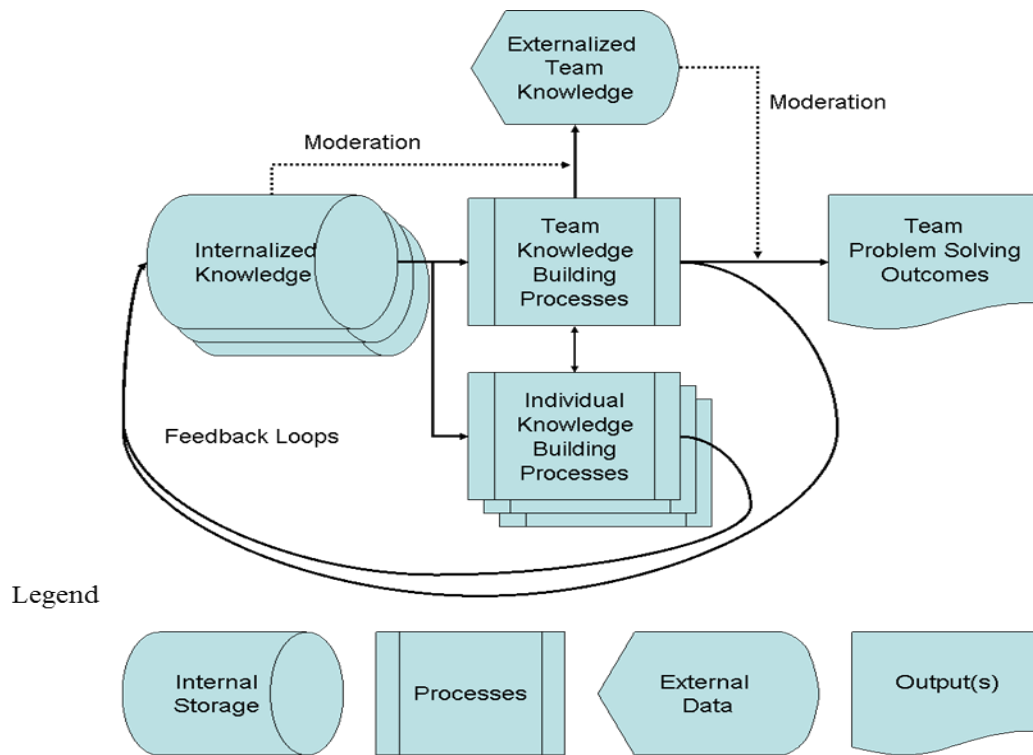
Externalized Team Knowledge

Moderation

Moderation

Internalized Knowledge

Team Knowledge Building Processes

Team Problem Solving Outcomes

Individual Knowledge Building Processes

Feedback Loops

Legend

Internal Storage

Processes

External Data

Output(s)